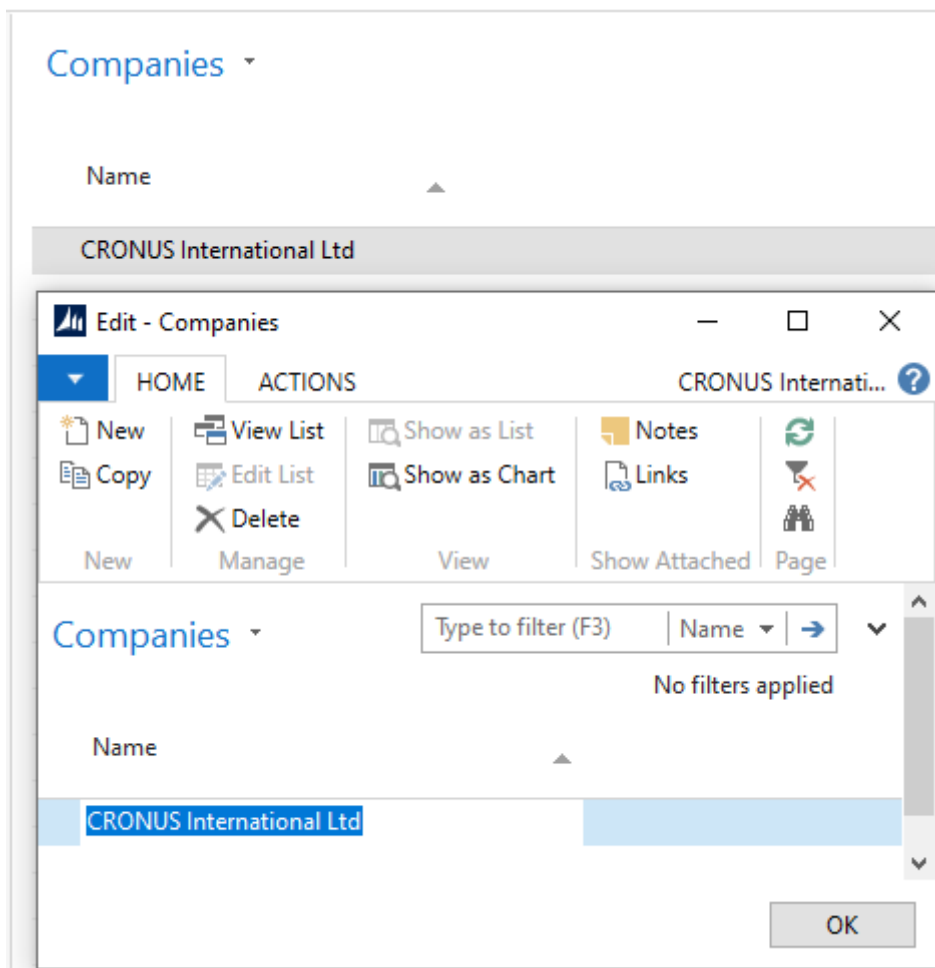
Companies

Name

CRONUS International Ltd

Edit - Companies

HOME ACTIONS CRONUS Internati...

New
Copy
New

View List
Edit List
Delete
Manage

Show as List
Show as Chart
View

Notes
Links
Show Attached

Page

Companies

Type to filter (F3) Name

No filters applied

Name

CRONUS International Ltd

OK